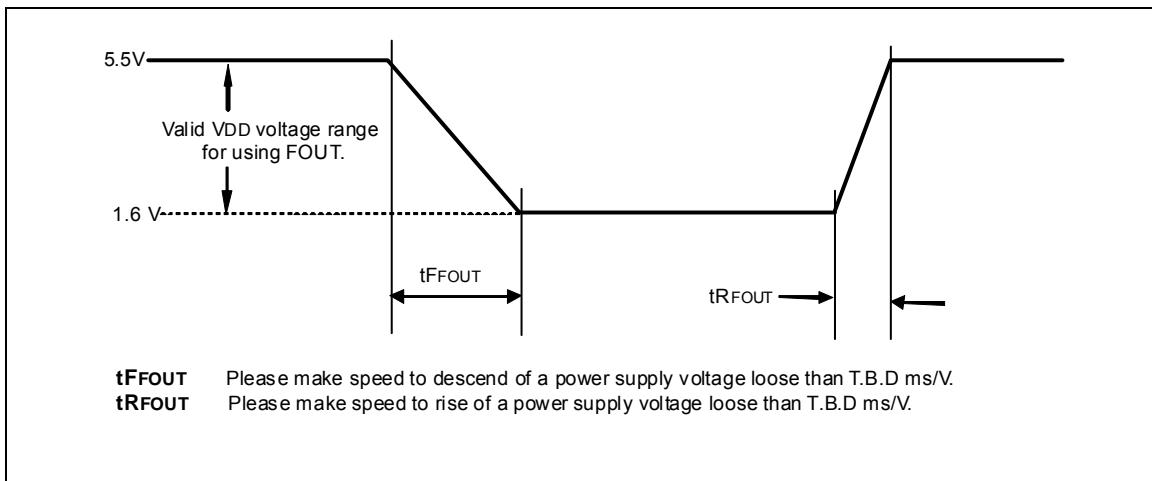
5.5V

Valid VDD voltage range for using FOUT.

1.6 V

tFFOUT

tRFOUT

**tFFOUT** Please make speed to descend of a power supply voltage loose than T.B.D ms/V.
**tRFOUT** Please make speed to rise of a power supply voltage loose than T.B.D ms/V.